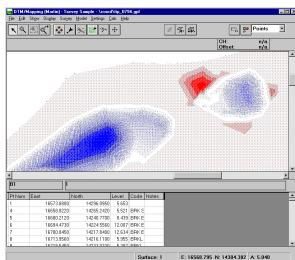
DTM/Mapping [Marlin] - Survey Sample - SurveyTrip_0756.gsd

File Edit View Display Survey Model Settings Calc Help

Points

CH: n/a
Offset: n/a

| Pt Num | East | North | Level | Code | Notes |
|---|---|---|---|---|---|
| 1 | 16573.8880 | 14296.0950 | 5.653 | | |
| 2 | 16659.8220 | 14266.2420 | 5.521 | BRK E | |
| 3 | 16680.2120 | 14246.7700 | 6.433 | BRK E | |
| 4 | 16684.4730 | 14224.5560 | 12.067 | BRK E | |
| 5 | 16700.8450 | 14217.9400 | 12.634 | BRK E | |
| 6 | 16713.8560 | 14216.1100 | 5.955 | BRK L | |
| 7 | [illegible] | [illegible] | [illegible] | BRK L | |

Surface: 1 E: 16568.795 N: 14304.382 A: 5.040